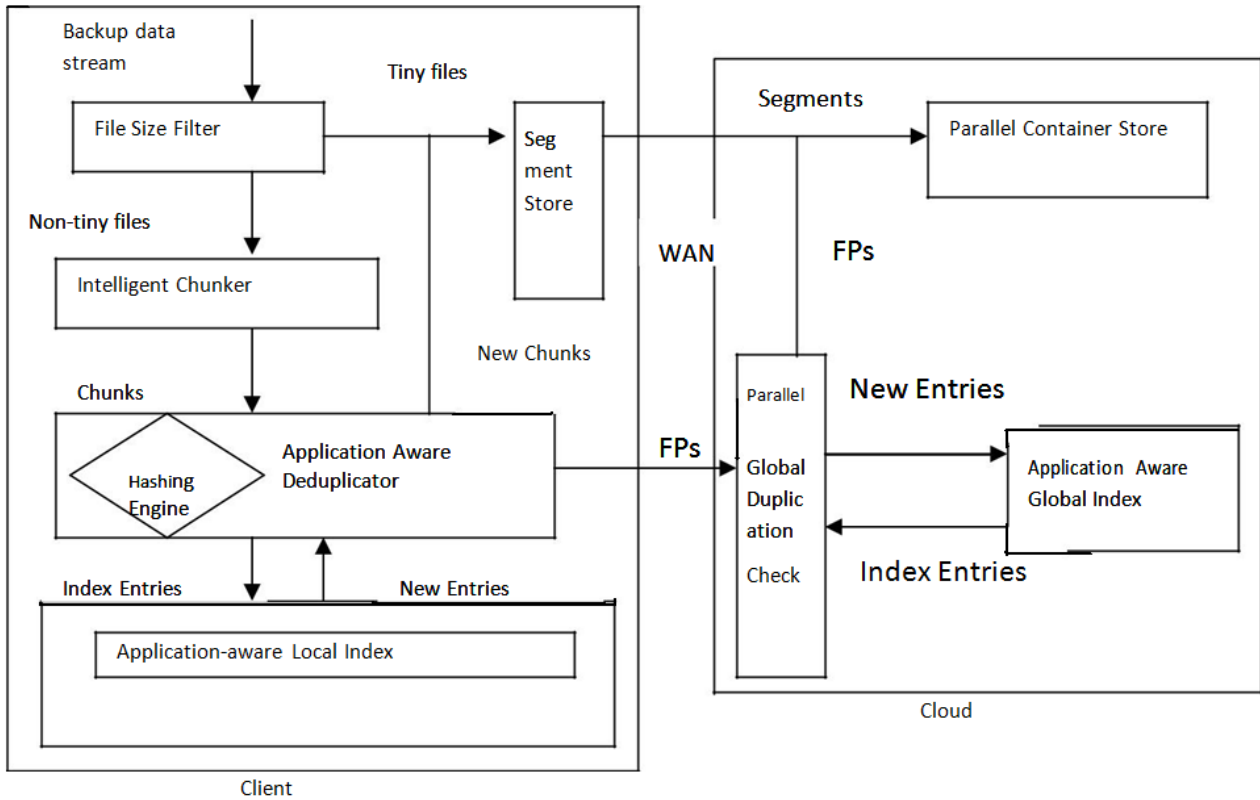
Backup data stream

Tiny files

File Size Filter

Seg ment Store

Segments

Parallel Container Store

Non-tiny files

WAN

FPs

Intelligent Chunker

New Chunks

Chunks

Parallel

New Entries

Hashing Engine

Application Aware Deduplicator

FPs

Global Duplic ation Check

Application Aware Global Index

Index Entries

Index Entries

New Entries

Application-aware Local Index

Cloud

Client